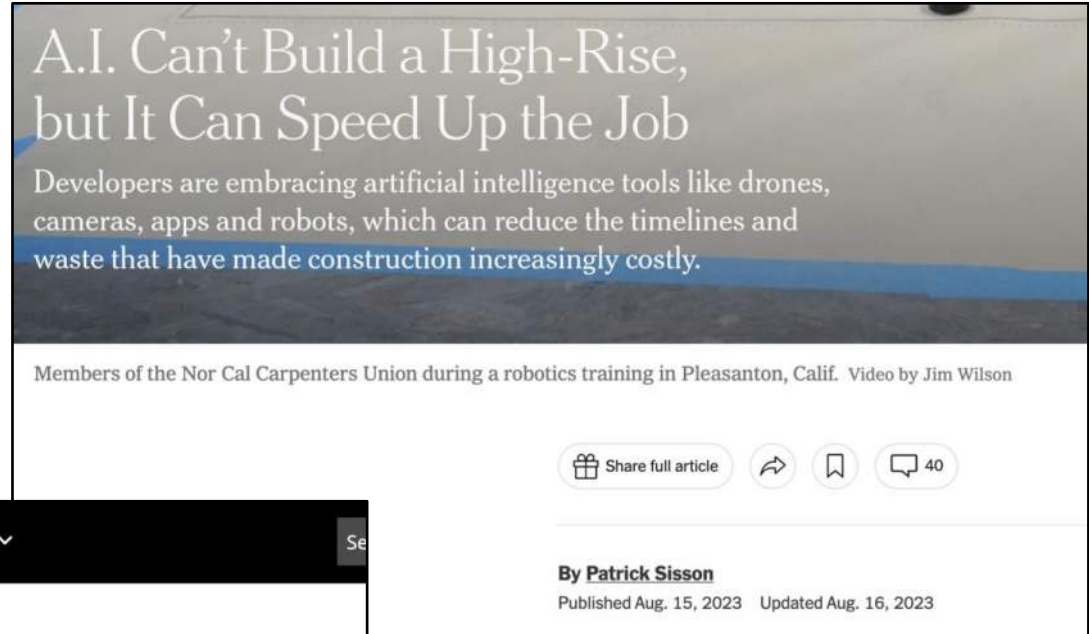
A.I. Can't Build a High-Rise, but It Can Speed Up the Job

Developers are embracing artificial intelligence tools like drones, cameras, apps and robots, which can reduce the timelines and waste that have made construction increasingly costly.

Members of the Nor Cal Carpenters Union during a robotics training in Pleasanton, Calif. Video by Jim Wilson

Share full article

40

Se

By Patrick Sisson

Published Aug. 15, 2023 Updated Aug. 16, 2023